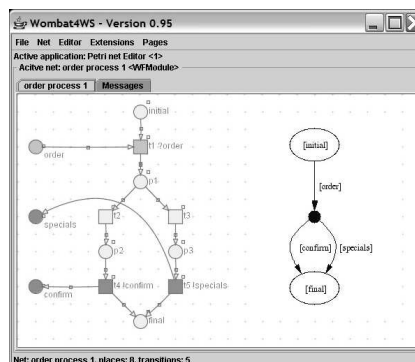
Wombat4WS - Version 0.95

File Net Editor Extensions Pages

Active application: Petri net Editor <1>

Acitve net: order process 1 <WFModule>

order process 1 Messages

initial

order

t1 ?order

p1

specials

t2

t3

p2

p3

confirm

t4 !confirm

t5 !specials

final

[initial]

[order]

[confirm]

[specials]

[final]

Net: order process 1, places: 8, transitions: 5